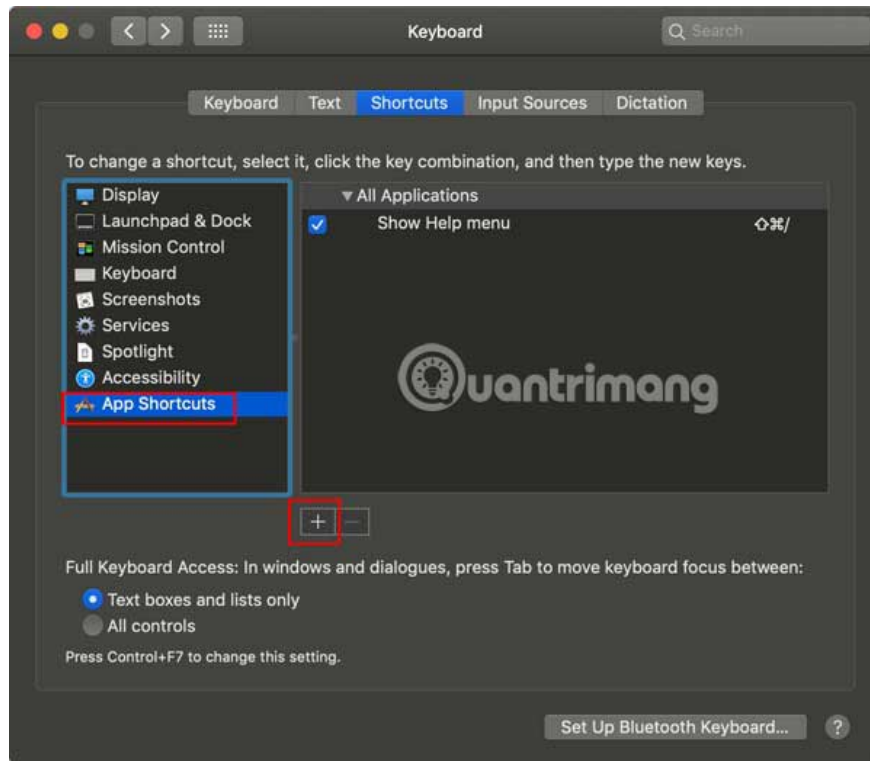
Keyboard

Search

Keyboard Text Shortcuts Input Sources Dictation

To change a shortcut, select it, click the key combination, and then type the new keys.

Display
Launchpad & Dock
Mission Control
Keyboard
Screenshots
Services
Spotlight
Accessibility
App Shortcuts

▼All Applications

Show Help menu ⇧⌘/

Quantrimang

+ −

Full Keyboard Access: In windows and dialogues, press Tab to move keyboard focus between:

Text boxes and lists only
All controls

Press Control+F7 to change this setting.

Set Up Bluetooth Keyboard...

?